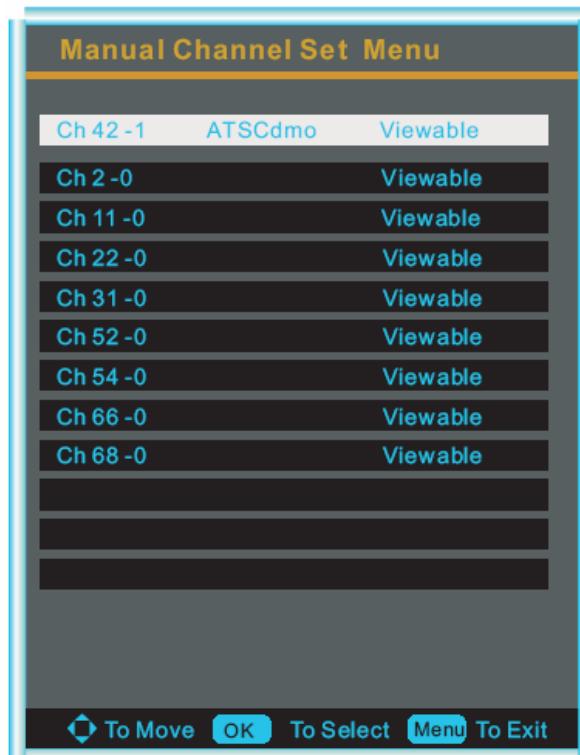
Manual Channel Set Menu

| | | |
|---|---|---|
| Ch 42 - 1 | ATSCdmo | Viewable |
| Ch 2 - 0 | | Viewable |
| Ch 11 - 0 | | Viewable |
| Ch 22 - 0 | | Viewable |
| Ch 31 - 0 | | Viewable |
| Ch 52 - 0 | | Viewable |
| Ch 54 - 0 | | Viewable |
| Ch 66 - 0 | | Viewable |
| Ch 68 - 0 | | Viewable |

To Move OK To Select Menu To Exit